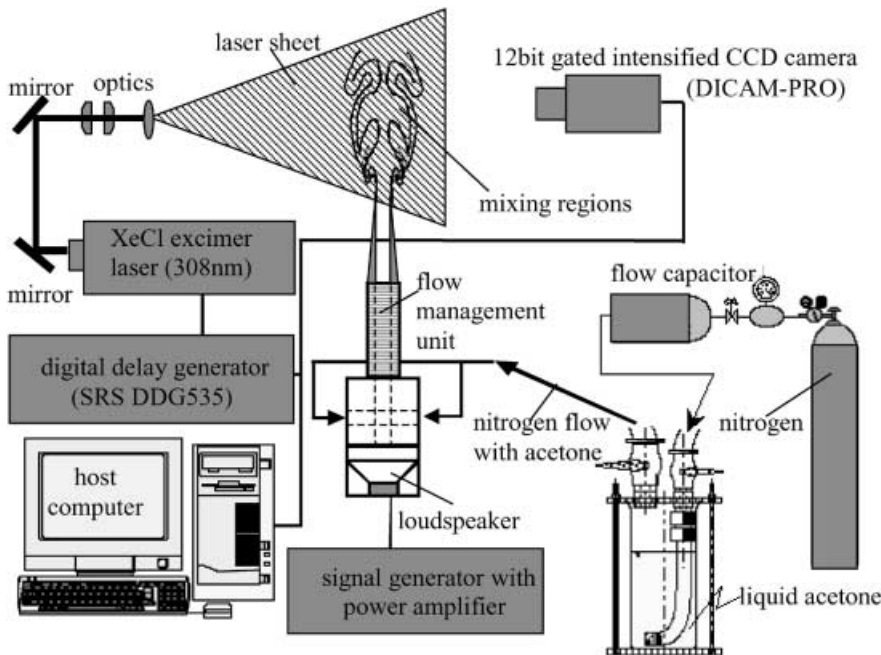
laser sheet

12bit gated intensified CCD camera (DICAM-PRO)

mirror

optics

mixing regions

XeCl excimer laser (308nm)

mirror

flow management unit

flow capacitor

digital delay generator (SRS DDG535)

nitrogen flow with acetone

nitrogen

host computer

loudspeaker

signal generator with power amplifier

liquid acetone